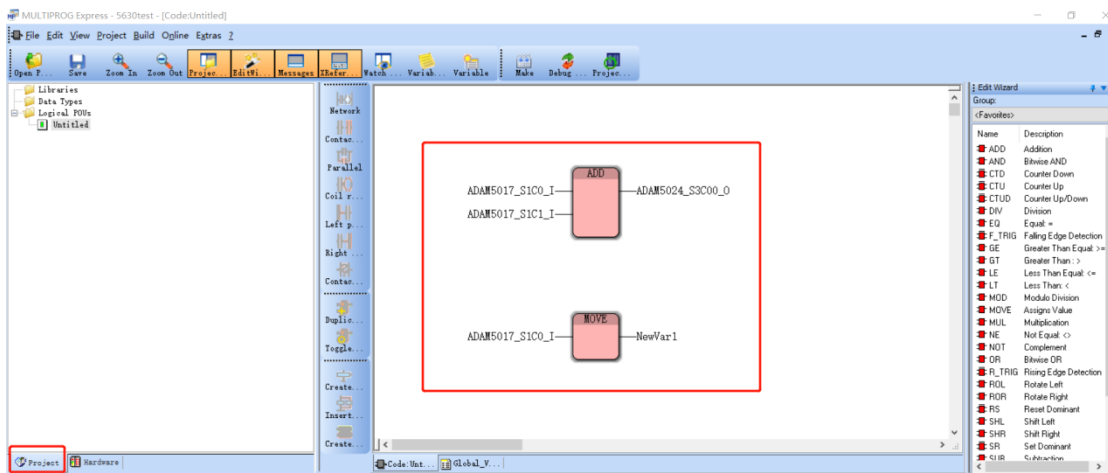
MULTIPROG Express - 5630test - [Code:Untitled]

File Edit View Project Build Online Extras ?

Open P... Save Zoom In Zoom Out Projec... EditWi... Messages XRefer... Watch ... Variab... Variable Make Debug ... Projec...

Libraries
Data Types
Logical POUs
Untitled

Network
Contac...
Parallel
Coil r...
Left p...
Right ...
Contac...
Duplic...
Toggle...
Create...
Insert...
Create...

ADAM5017_S1C0_I
ADAM5017_S1C1_I
ADD
ADAM5024_S3C00_O

ADAM5017_S1C0_I
MOVE
NewVar1

Edit Wizard
Group:
<Favorites>

| Name | Description |
|---|---|
| ADD | Addition |
| AND | Bitwise AND |
| CTD | Counter Down |
| CTU | Counter Up |
| CTUD | Counter Up/Down |
| DIV | Division |
| EQ | Equal: = |
| F_TRIG | Falling Edge Detection |
| GE | Greater Than Equal: >= |
| GT | Greater Than : > |
| LE | Less Than Equal: <= |
| LT | Less Than: < |
| MOD | Modulo Division |
| MOVE | Assigns Value |
| MUL | Multiplication |
| NE | Not Equal: <> |
| NOT | Complement |
| OR | Bitwise OR |
| R_TRIG | Rising Edge Detection |
| ROL | Rotate Left |
| ROR | Rotate Right |
| RS | Reset Dominant |
| SHL | Shift Left |
| SHR | Shift Right |
| SR | Set Dominant |
| SUB | Subtraction |

Project Hardware

Code:Unt... Global_V...